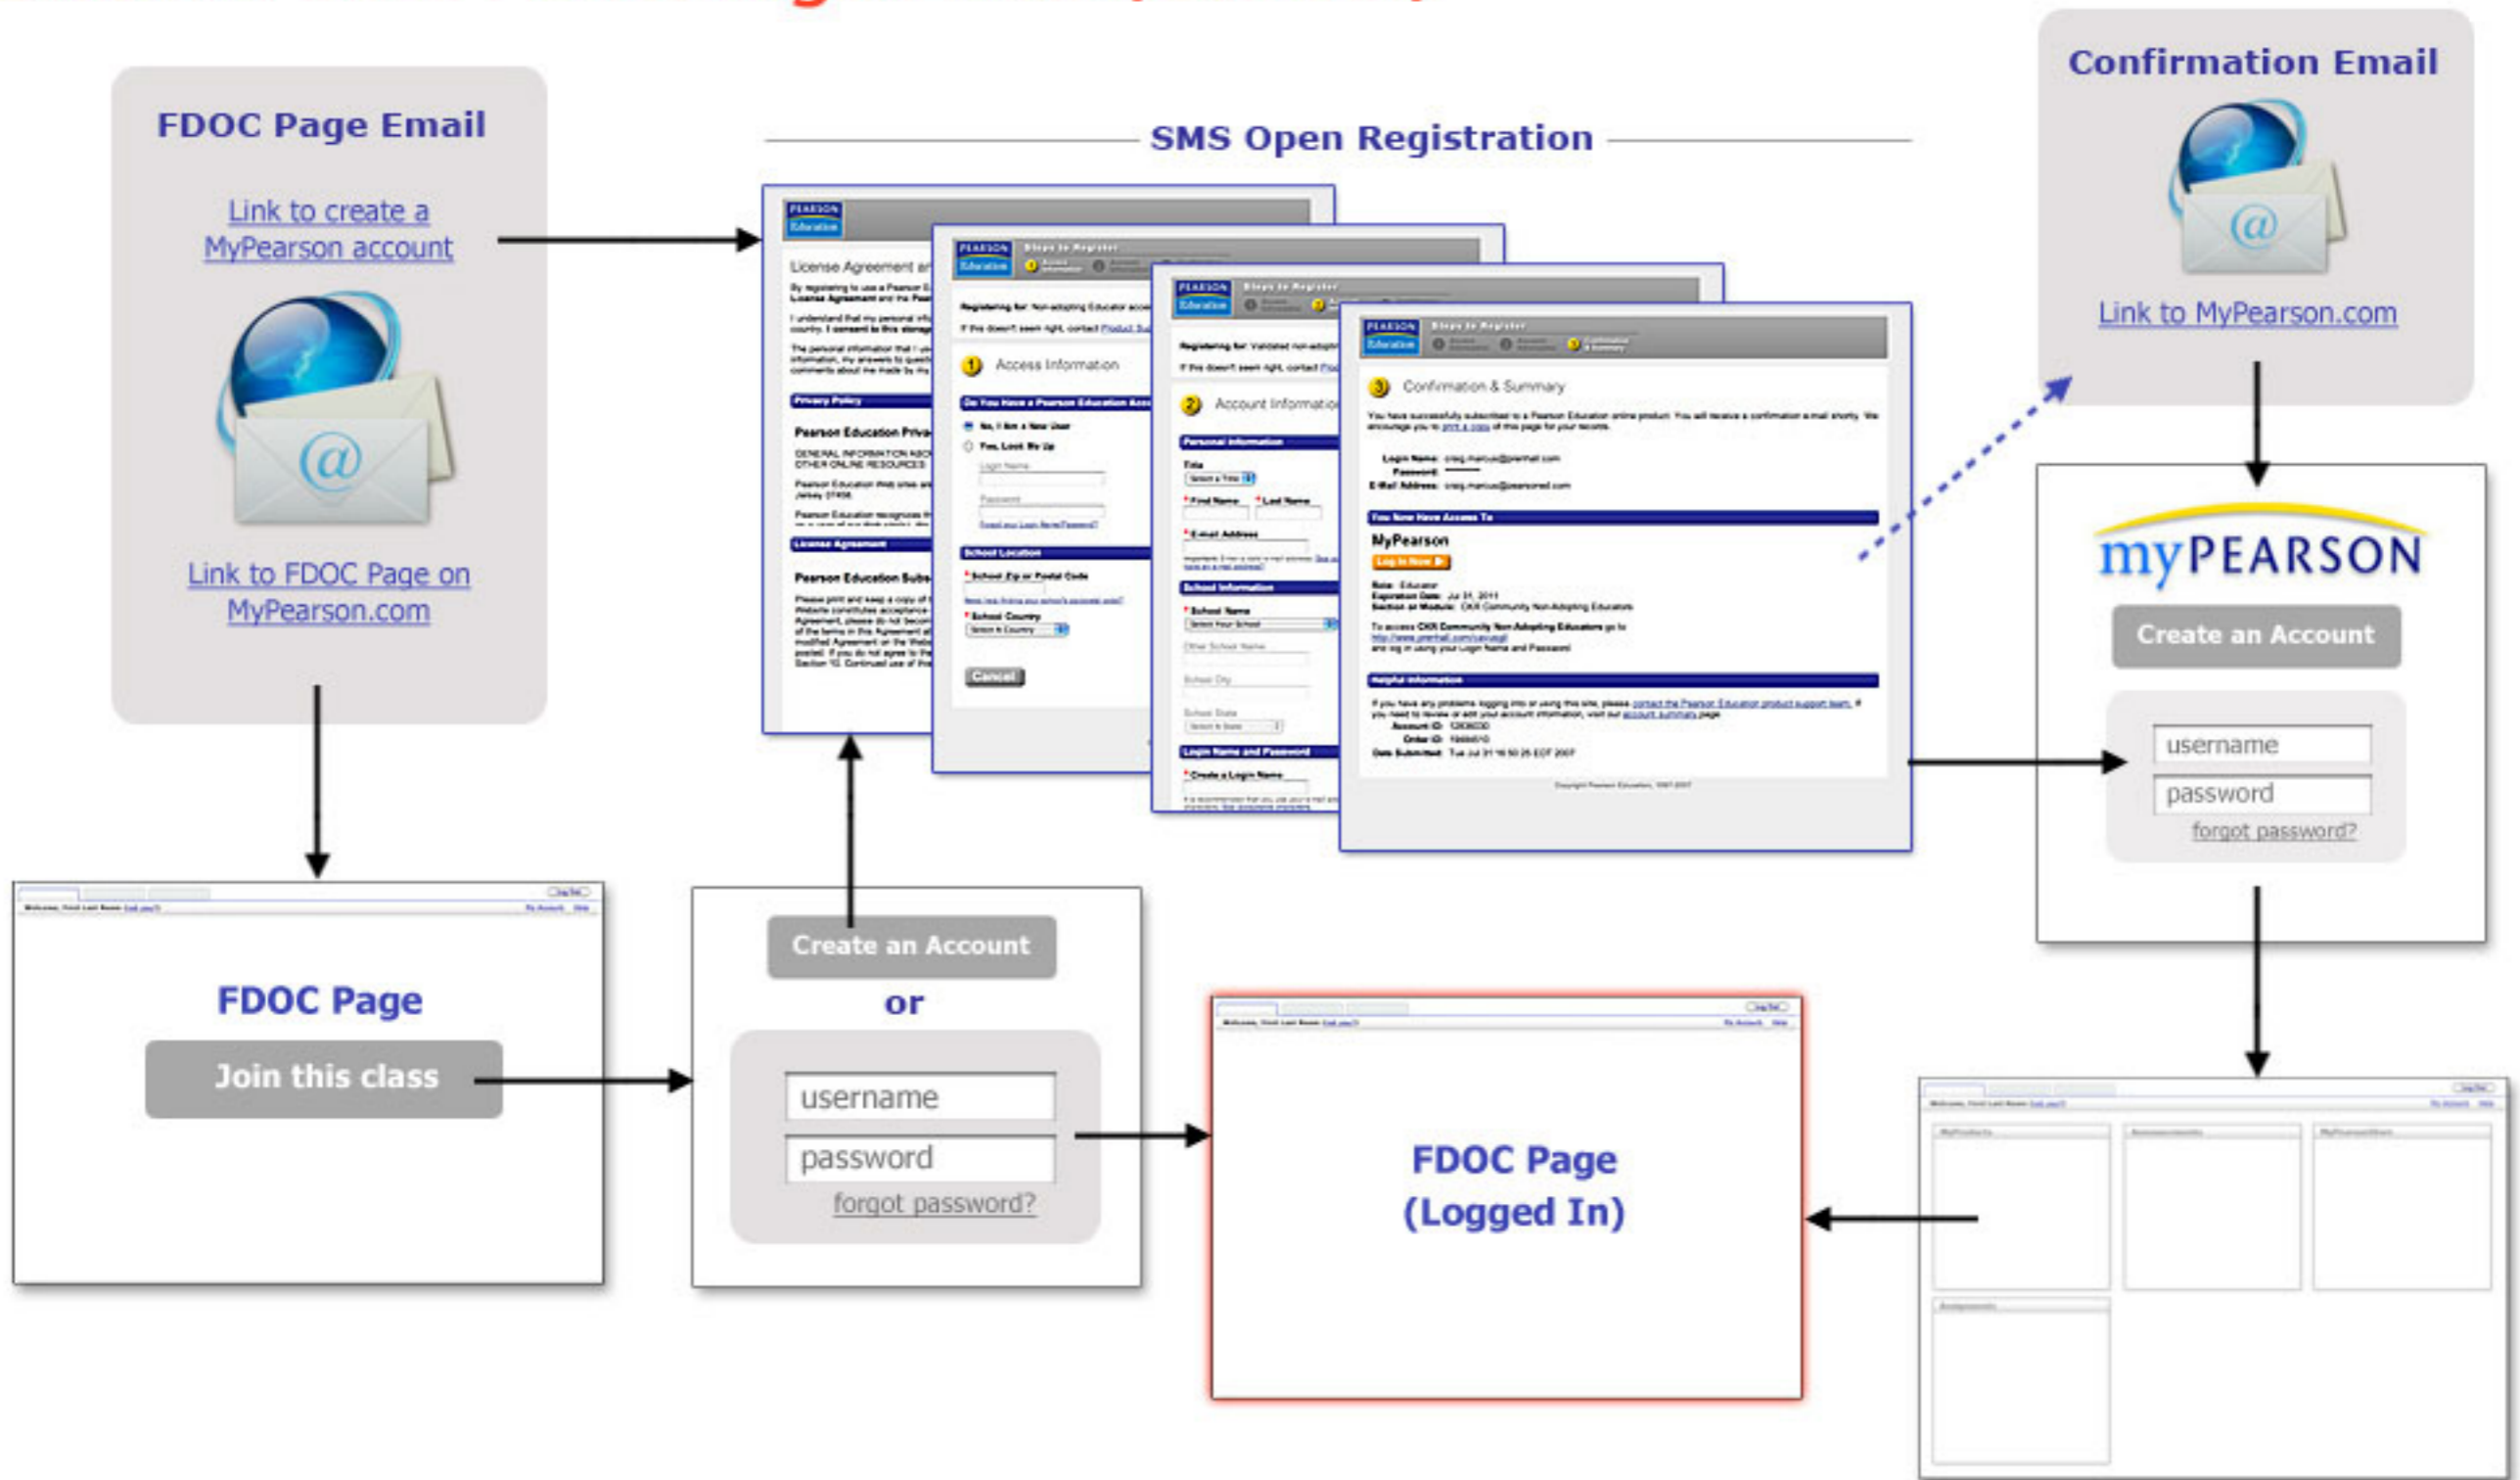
FDOC Page Email

Link to create a MyPearson account

Link to FDOC Page on MyPearson.com

SMS Open Registration

License Agreement

Access Information

Account Information

Confirmation & Summary

MyPearson

Confirmation Email

Link to MyPearson.com

myPEARSON

Create an Account

username

password

forgot password?

FDOC Page

Join this class

Create an Account

or

username

password

forgot password?

FDOC Page (Logged In)